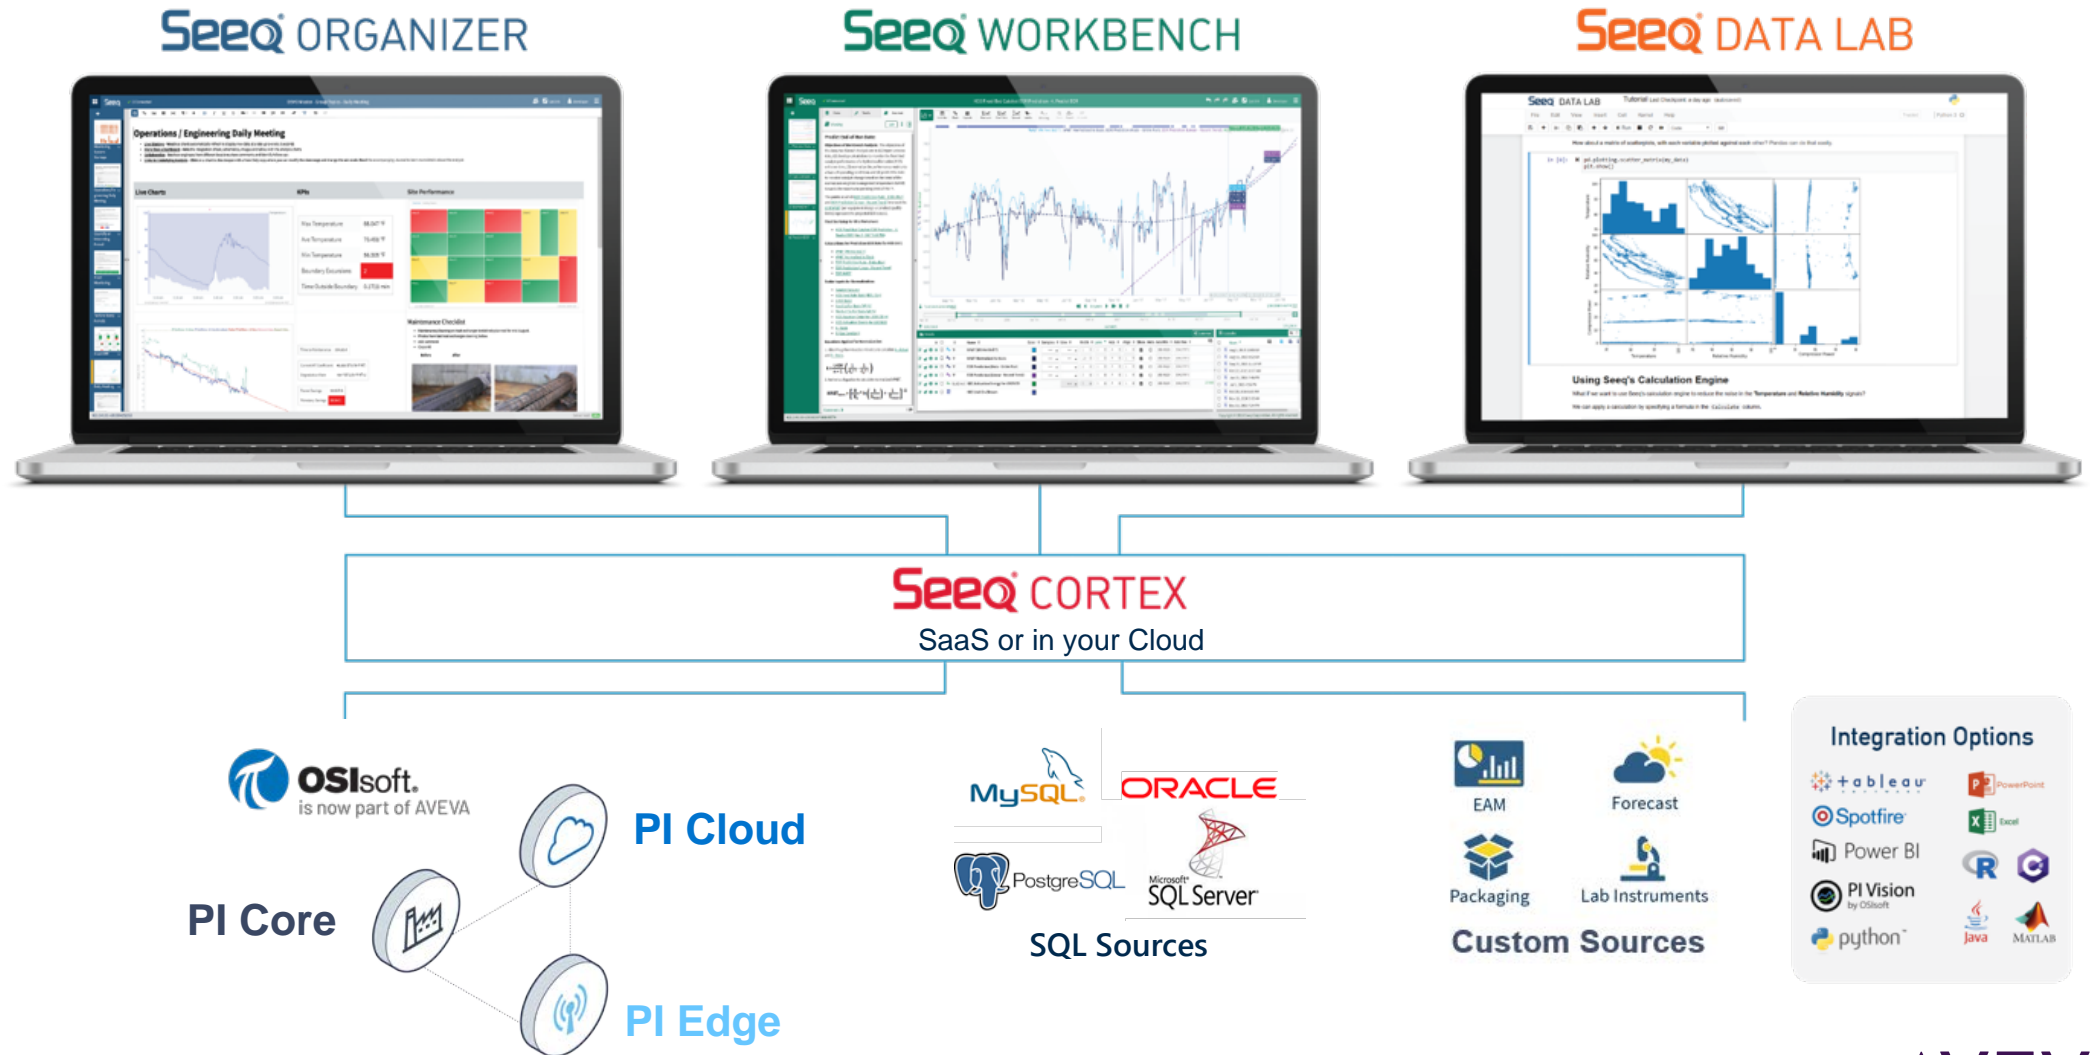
Seeq ORGANIZER

Seeq WORKBENCH

Seeq DATA LAB

Operations / Engineering Daily Meeting

Using Seeq's Calculation Engine

Seeq CORTEX
SaaS or in your Cloud

OSIsoft. is now part of AVEVA

PI Cloud

PI Core

PI Edge

MySQL

ORACLE

PostgreSQL

Microsoft SQL Server

SQL Sources

EAM

Forecast

Packaging

Lab Instruments

Custom Sources

Integration Options

+ a b l e a u

Spotfire

Power BI

PI Vision by OSIsoft

python

PowerPoint

Excel

R

Java

MATLAB